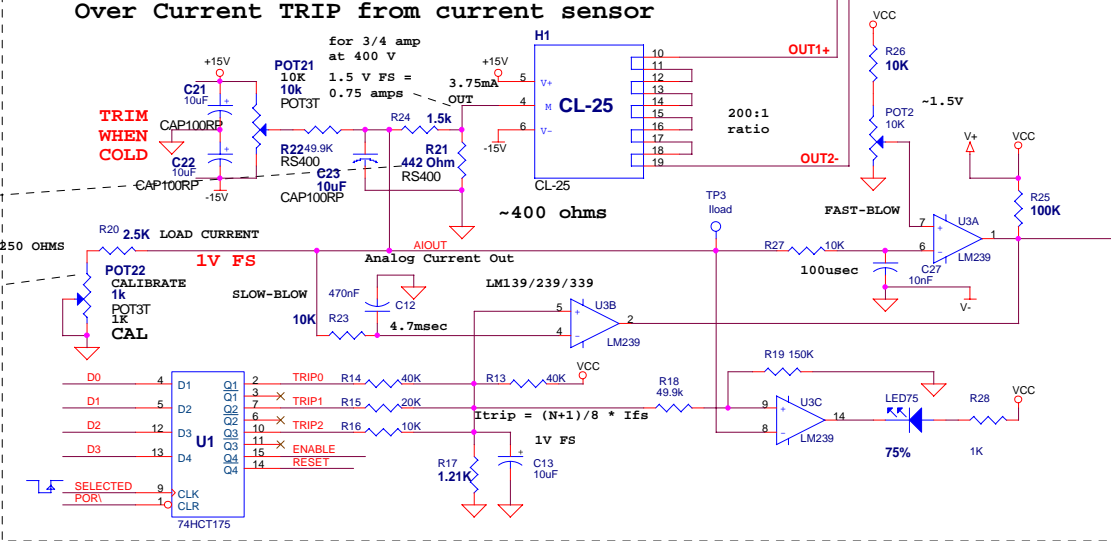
Over Current TRIP from current sensor

for 3/4 amp at 400 V
1.5 V FS = 0.75 amps

3.75mA
OUT

H1
CL-25
CL-25

200:1 ratio

OUT1+
OUT2-

+15V
-15V
+15V
-15V

5 V+
4 M
6 V-

10 11 12 13 14 15 16 17 18 19

~400 ohms

VCC
R26
10K
POT2
10K
~1.5V

TRIM WHEN COLD

C21
10uF
CAP100RP
C22
10uF
CAP100RP

POT21
10K
10k
POT3T

R22 49.9K
RS400
C23
10uF
CAP100RP

R24
1.5k
R21
.442 Ohm
RS400

V+
VCC
R25
100K

FAST-BLOW
TP3
Iload

7
6
U3A
1
LM239

R20 2.5K LOAD CURRENT
250 OHMS
POT22
CALIBRATE
1k
POT3T
1K
CAL

1V FS
AIOUT
Analog Current Out

R27 10K
100usec
C27
10nF
V-

SLOW-BLOW
470nF
C12
10K R23
4.7msec

LM139/239/339
5
4
U3B
2
LM239

D0
D1
D2
D3
4 D1
5 D2
12 D3
13 D4
U1
Q1 2
Q1 3
Q2 7
Q2 6
Q3 10
Q3 11
Q4 15
Q4 14
74HCT175
SELECTED
POR\
9 CLK
1 CLR

TRIP0
TRIP1
TRIP2
ENABLE
RESET

R14 40K
R15 20K
R16 10K
R13 40K
VCC

Itrip = (N+1)/8 * Ifs

R17
1.21K
1V FS
C13
10uF

R18
49.9k
R19 150K
9
8
U3C
14
LM239

LED75
75%
R28
1K
VCC